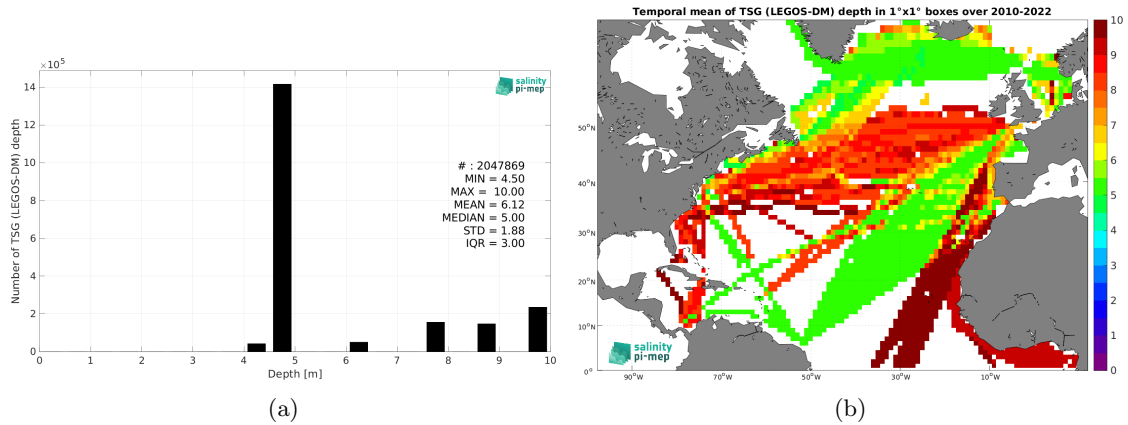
$\times 10^5$

salinity pi-mep

# : 2047869
MIN = 4.50
MAX = 10.00
MEAN = 6.12
MEDIAN = 5.00
STD = 1.88
IQR = 3.00

Number of TSG (LEGOS-DM) depth

14
12
10
8
6
4
2
0

0 1 2 3 4 5 6 7 8 9 10

Depth [m]

(a)

Temporal mean of TSG (LEGOS-DM) depth in 1°x1° boxes over 2010-2022

50°N
40°N
30°N
20°N
10°N
0°

90°W 70°W 50°W 30°W 10°W

salinity pi-mep

10
9
8
7
6
5
4
3
2
1
0

(b)